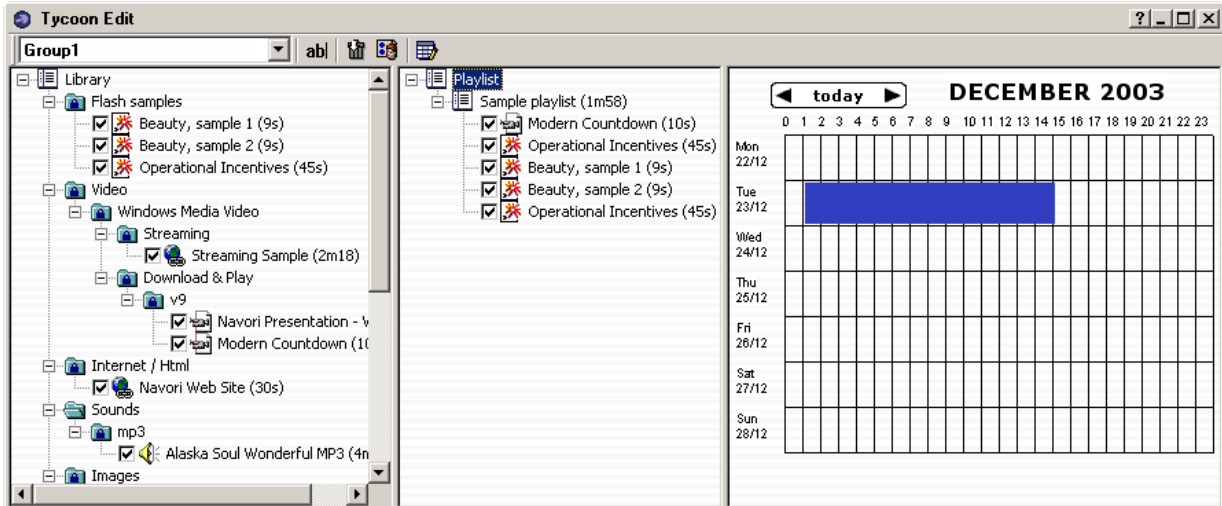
Tycoon Edit

?

Group1

ab|

Library
Flash samples
Beauty, sample 1 (9s)
Beauty, sample 2 (9s)
Operational Incentives (45s)
Video
Windows Media Video
Streaming
Streaming Sample (2m18)
Download & Play
v9
Navori Presentation - W
Modern Countdown (10
Internet / Html
Navori Web Site (30s)
Sounds
mp3
Alaska Soul Wonderful MP3 (4m
Images

Playlist
Sample playlist (1m58)
Modern Countdown (10s)
Operational Incentives (45s)
Beauty, sample 1 (9s)
Beauty, sample 2 (9s)
Operational Incentives (45s)

today

DECEMBER 2003

0 1 2 3 4 5 6 7 8 9 10 11 12 13 14 15 16 17 18 19 20 21 22 23

Mon 22/12
Tue 23/12
Wed 24/12
Thu 25/12
Fri 26/12
Sat 27/12
Sun 28/12